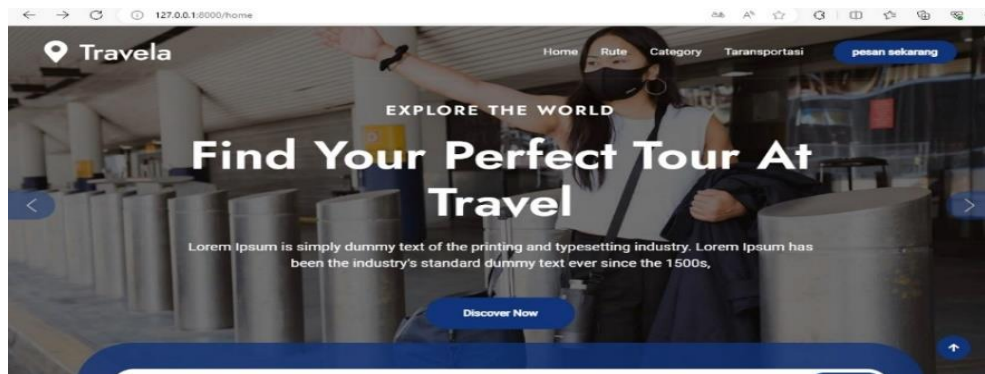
127.0.0.1:8000/home

Travela

Home Rute Category Taransportasi pesan sekarang

EXPLORE THE WORLD

Find Your Perfect Tour At Travel

Lorem Ipsum is simply dummy text of the printing and typesetting industry. Lorem Ipsum has been the industry's standard dummy text ever since the 1500s,

Discover Now